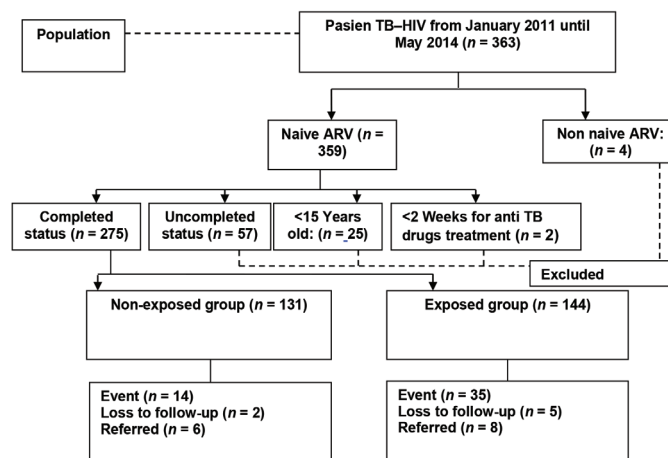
Population

Pasien TB–HIV from January 2011 until May 2014 ($n$ = 363)

Naive ARV ($n$ = 359)

Non naive ARV: ($n$ = 4)

Completed status ($n$ = 275)

Uncompleted status ($n$ = 57)

<15 Years old: ($n$ = 25)

<2 Weeks for anti TB drugs treatment ($n$ = 2)

Excluded

Non-exposed group ($n$ = 131)

Exposed group ($n$ = 144)

Event ($n$ = 14)
Loss to follow-up ($n$ = 2)
Referred ($n$ = 6)

Event ($n$ = 35)
Loss to follow-up ($n$ = 5)
Referred ($n$ = 8)